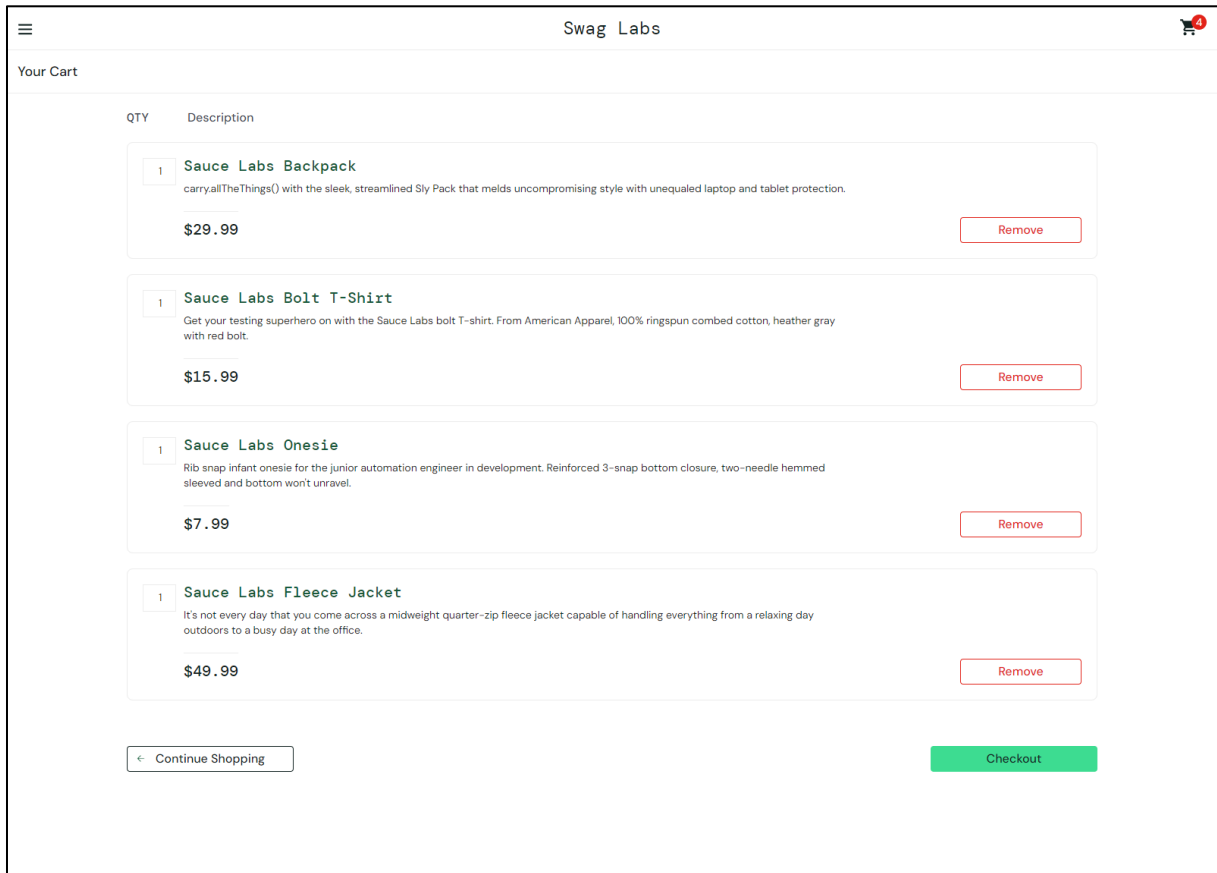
Swag Labs

4

Your Cart

QTY

Description

1

Sauce Labs Backpack

carry.allTheThings() with the sleek, streamlined Sly Pack that melds uncompromising style with unequaled laptop and tablet protection.

$29.99

Remove

1

Sauce Labs Bolt T-Shirt

Get your testing superhero on with the Sauce Labs bolt T-shirt. From American Apparel, 100% ringspun combed cotton, heather gray with red bolt.

$15.99

Remove

1

Sauce Labs Onesie

Rib snap infant onesie for the junior automation engineer in development. Reinforced 3-snap bottom closure, two-needle hemmed sleeved and bottom won't unravel.

$7.99

Remove

1

Sauce Labs Fleece Jacket

It's not every day that you come across a midweight quarter-zip fleece jacket capable of handling everything from a relaxing day outdoors to a busy day at the office.

$49.99

Remove

← Continue Shopping

Checkout